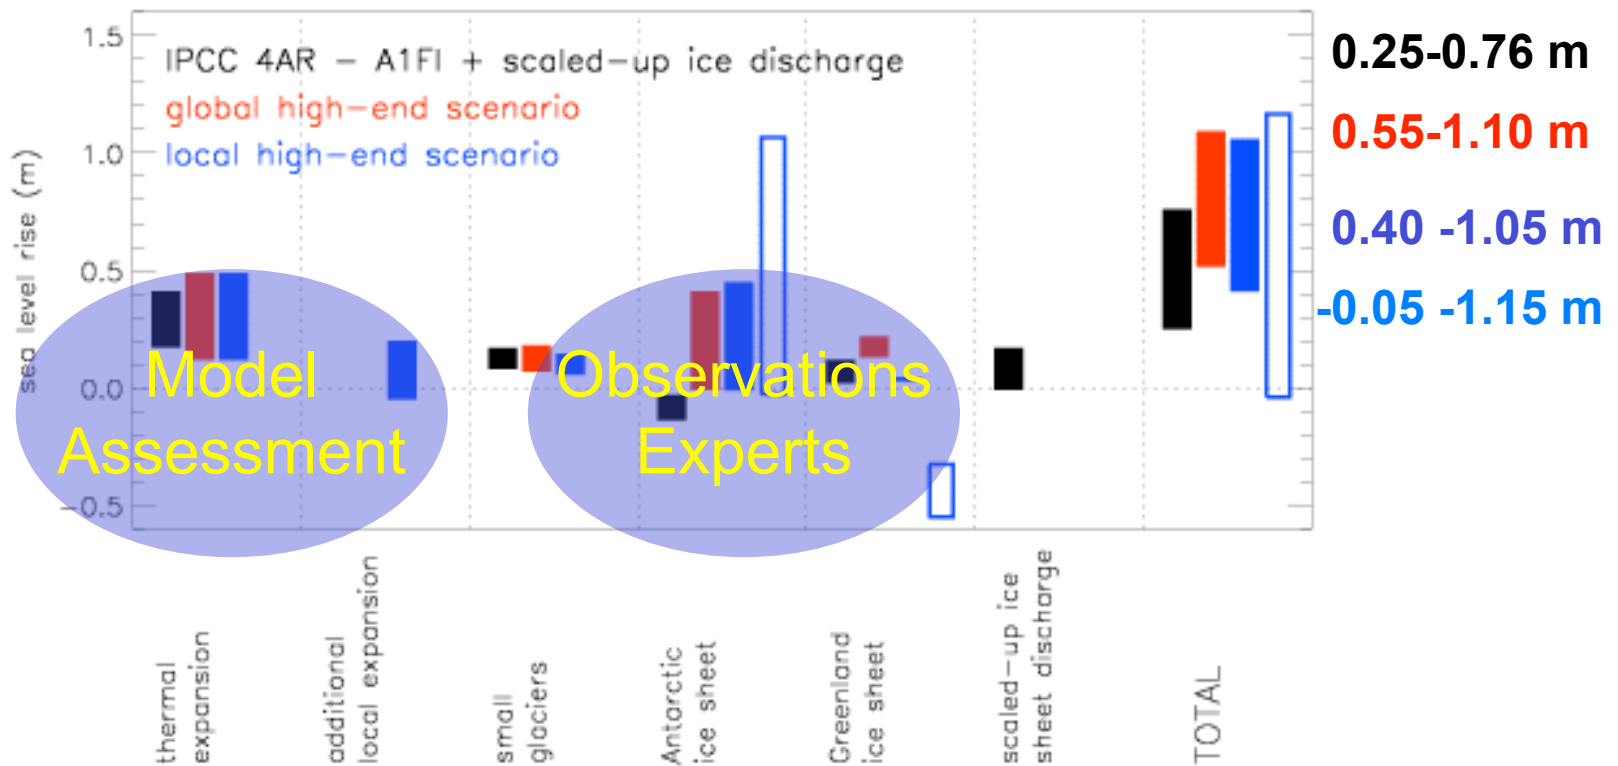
IPCC 4AR – A1FI + scaled-up ice discharge
global high-end scenario
local high-end scenario

0.25-0.76 m
0.55-1.10 m
0.40 -1.05 m
-0.05 -1.15 m

1.5
1.0
0.5
0.0
-0.5

sea level rise (m)

Model Assessment

Observations Experts

thermal expansion

additional local expansion

small glaciers

Antarctic ice sheet

Greenland ice sheet

scaled-up ice sheet discharge

TOTAL